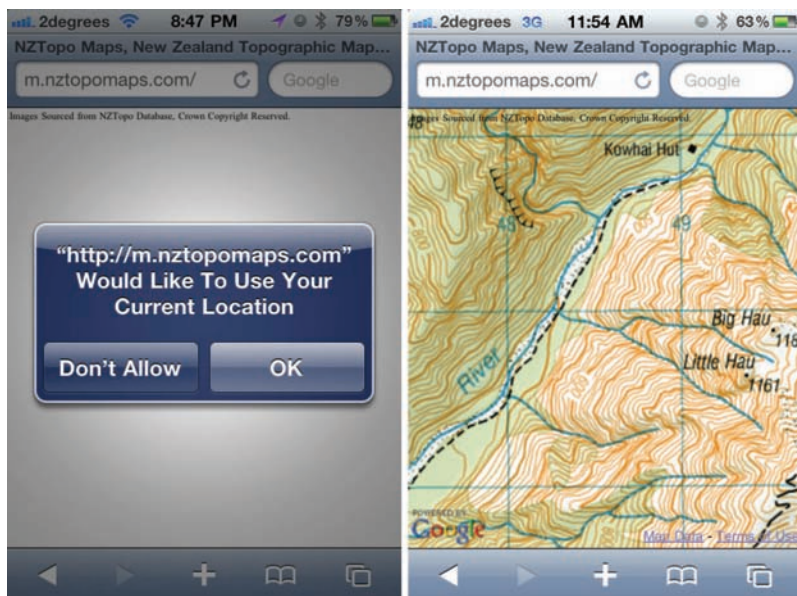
2degrees 8:47 PM 79%

NZTopo Maps, New Zealand Topographic Map...

m.nztopomaps.com/

Google

Images Sourced from NZTopo Database, Crown Copyright Reserved.

"http://m.nztopomaps.com" Would Like To Use Your Current Location

Don't Allow

OK

2degrees 3G 11:54 AM 63%

NZTopo Maps, New Zealand Topographic Map...

m.nztopomaps.com/

Google

Images Sourced from NZTopo Database, Crown Copyright Reserved.

Kowhai Hut

45

49

Big Hau

118

Little Hau

1161

River

POWERED BY Google

Map Data - Terms of Use